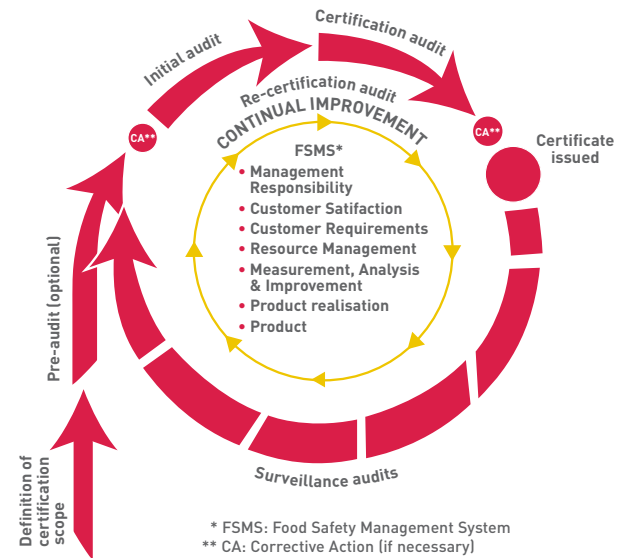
Certification audit

Initial audit

Re-certification audit

CONTINUAL IMPROVEMENT

CA**

CA**

Certificate issued

FSMS*

• Management Responsibility
• Customer Satifaction
• Customer Requirements
• Resource Management
• Measurement, Analysis & Improvement
• Product realisation
• Product

Pre-audit (optional)

Definition of certification scope

Surveillance audits

* FSMS: Food Safety Management System
** CA: Corrective Action (if necessary)